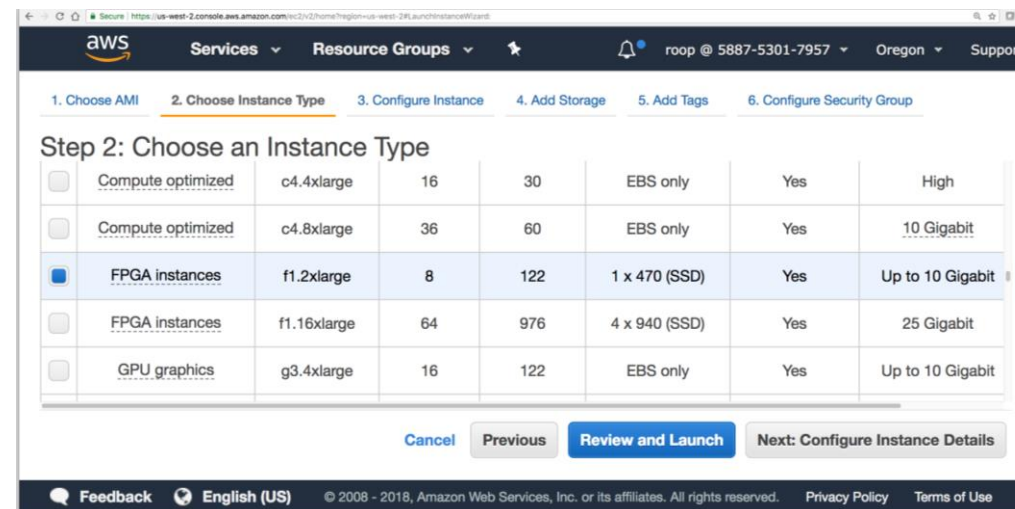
Secure https://us-west-2.console.aws.amazon.com/ec2/v2/home?region=us-west-2#LaunchInstanceWizard:

aws Services Resource Groups roop @ 5887-5301-7957 Oregon Suppo

1. Choose AMI 2. Choose Instance Type 3. Configure Instance 4. Add Storage 5. Add Tags 6. Configure Security Group

Step 2: Choose an Instance Type

| | | | | | | | |
|---|---|---|---|---|---|---|---|
| | Compute optimized | c4.4xlarge | 16 | 30 | EBS only | Yes | High |
| | Compute optimized | c4.8xlarge | 36 | 60 | EBS only | Yes | 10 Gigabit |
| | FPGA instances | f1.2xlarge | 8 | 122 | 1 x 470 (SSD) | Yes | Up to 10 Gigabit |
| | FPGA instances | f1.16xlarge | 64 | 976 | 4 x 940 (SSD) | Yes | 25 Gigabit |
| | GPU graphics | g3.4xlarge | 16 | 122 | EBS only | Yes | Up to 10 Gigabit |

Cancel Previous Review and Launch Next: Configure Instance Details

Feedback English (US) © 2008 - 2018, Amazon Web Services, Inc. or its affiliates. All rights reserved. Privacy Policy Terms of Use